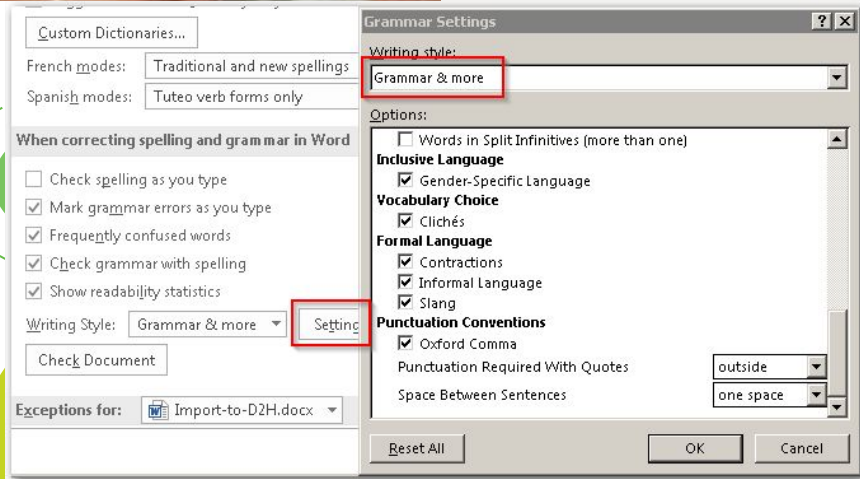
Custom Dictionaries...

French modes: Traditional and new spellings

Spanish modes: Tuteo verb forms only

When correcting spelling and grammar in Word

Check spelling as you type

Mark grammar errors as you type

Frequently confused words

Check grammar with spelling

Show readability statistics

Writing Style: Grammar & more

Setting

Check Document

Exceptions for: Import-to-D2H.docx

Grammar Settings

?

X

Writing style:

Grammar & more

Options:

Words in Split Infinitives (more than one)

Inclusive Language

Gender-Specific Language

Vocabulary Choice

Clichés

Formal Language

Contractions

Informal Language

Slang

Punctuation Conventions

Oxford Comma

Punctuation Required With Quotes outside

Space Between Sentences one space

Reset All

OK

Cancel